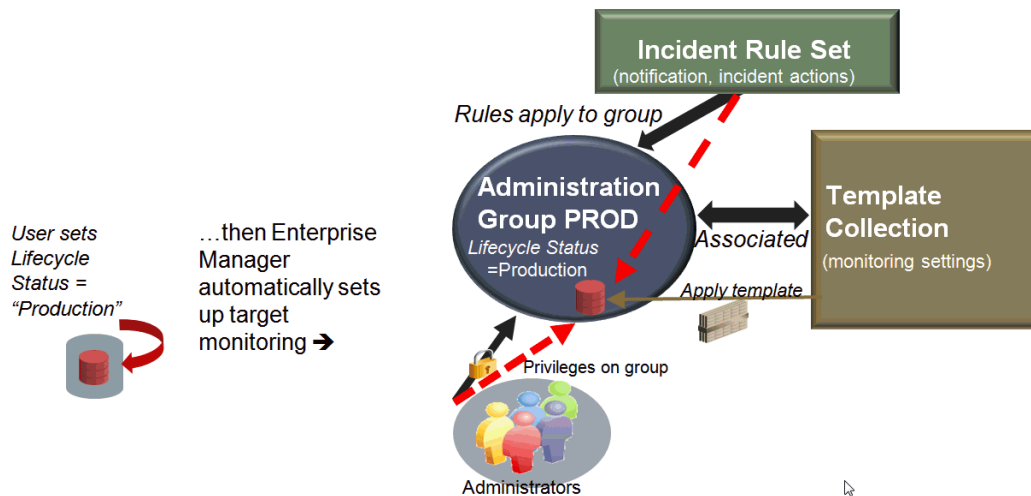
Incident Rule Set
(notification, incident actions)

Rules apply to group

Administration Group PROD
Lifecycle Status =Production

Associated

Template Collection
(monitoring settings)

Apply template

User sets Lifecycle Status = “Production”

…then Enterprise Manager automatically sets up target monitoring ➔

Privileges on group

Administrators